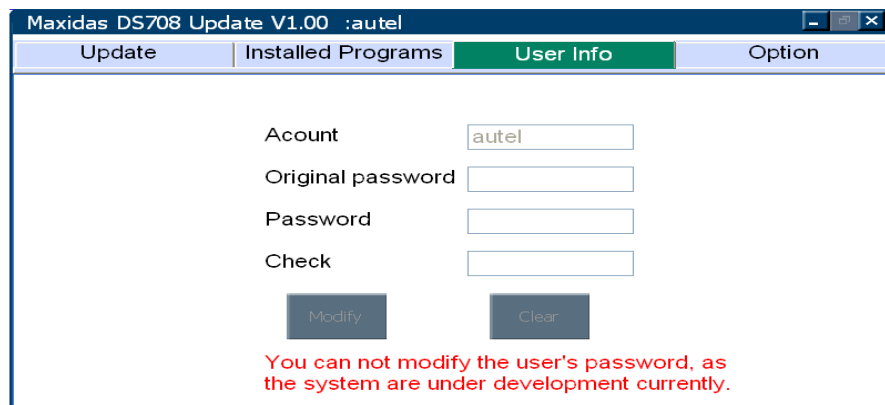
Maxidas DS708 Update V1.00 :autel

Update
Installed Programs
User Info
Option

Acount autel
Original password
Password
Check

Modify
Clear

You can not modify the user's password, as the system are under development currently.